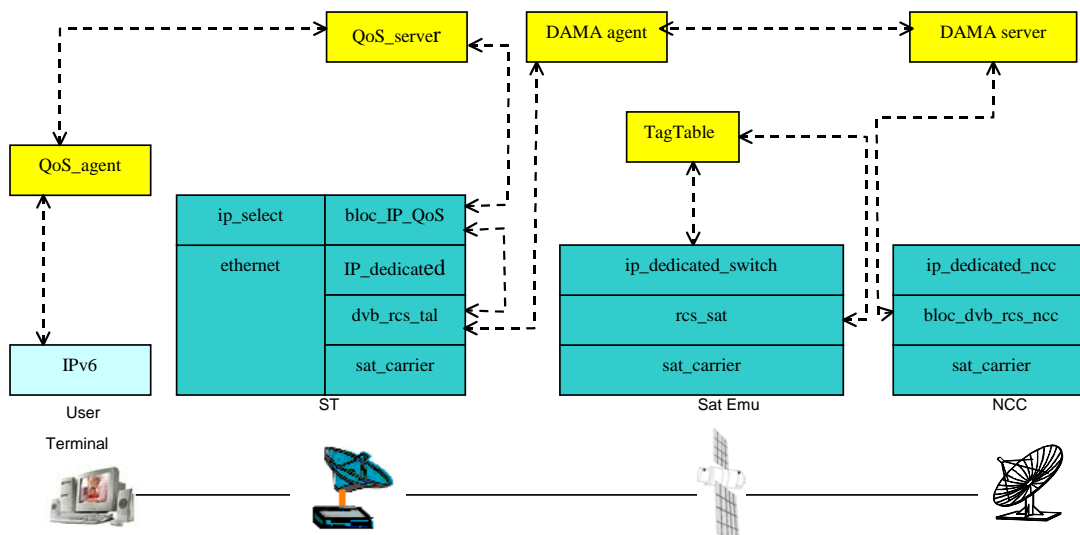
QoS_server

DAMA agent

DAMA server

QoS_agent

TagTable

ip_select

bloc_IP_QoS

ethernet

IP_dedicated

dvb_rcs_tal

sat_carrier

ST

ip_dedicated_switch

rcs_sat

sat_carrier

Sat Emu

ip_dedicated_ncc

bloc_dvb_rcs_ncc

sat_carrier

NCC

IPv6

User

Terminal